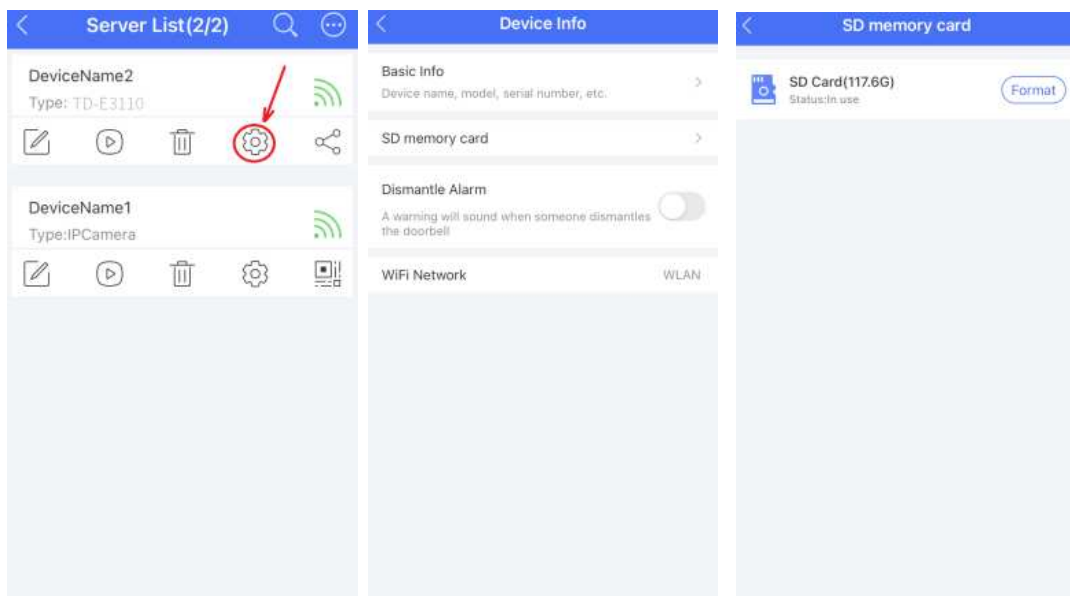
Server List(2/2)

DeviceName2
Type: TD-E3110

DeviceName1
Type:IPCamera

Device Info

Basic Info
Device name, model, serial number, etc.

SD memory card

Dismantle Alarm
A warning will sound when someone dismantles the doorbell

WiFi Network WLAN

SD memory card

SD Card(117.6G)
Status:In use
Format